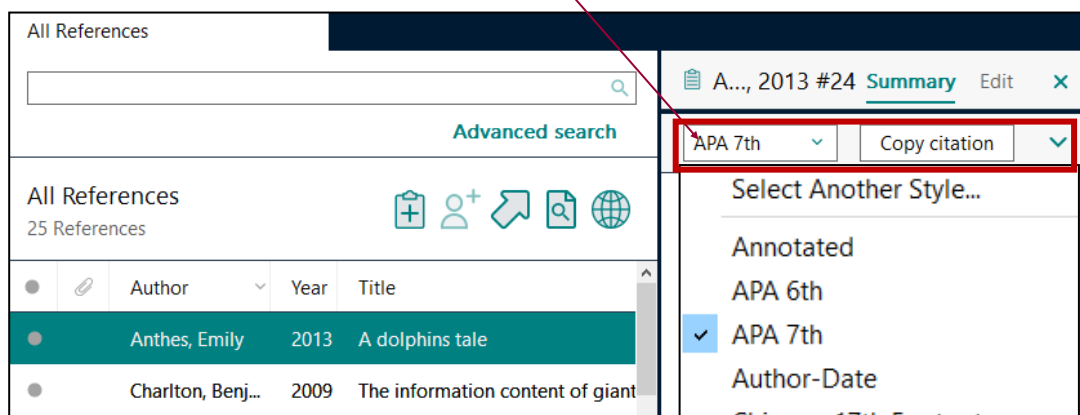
All References

Advanced search

All References
25 References

| | | Author | Year | Title |
|---|---|---|---|---|
| | | Anthes, Emily | 2013 | A dolphins tale |
| | | Charlton, Benj... | 2009 | The information content of giant |

A..., 2013 #24 Summary Edit ×

APA 7th Copy citation

Select Another Style...
Annotated
APA 6th
APA 7th
Author-Date
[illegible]